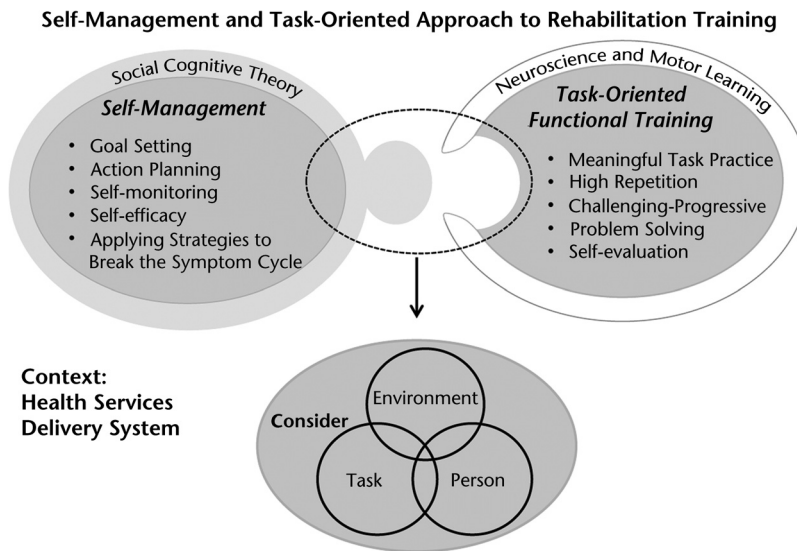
Self-Management and Task-Oriented Approach to Rehabilitation Training

Social Cognitive Theory

Self-Management

- Goal Setting
- Action Planning
- Self-monitoring
- Self-efficacy
- Applying Strategies to Break the Symptom Cycle

Neuroscience and Motor Learning

Task-Oriented Functional Training

- Meaningful Task Practice
- High Repetition
- Challenging-Progressive
- Problem Solving
- Self-evaluation

Context:
Health Services
Delivery System

Consider

Environment

Task

Person